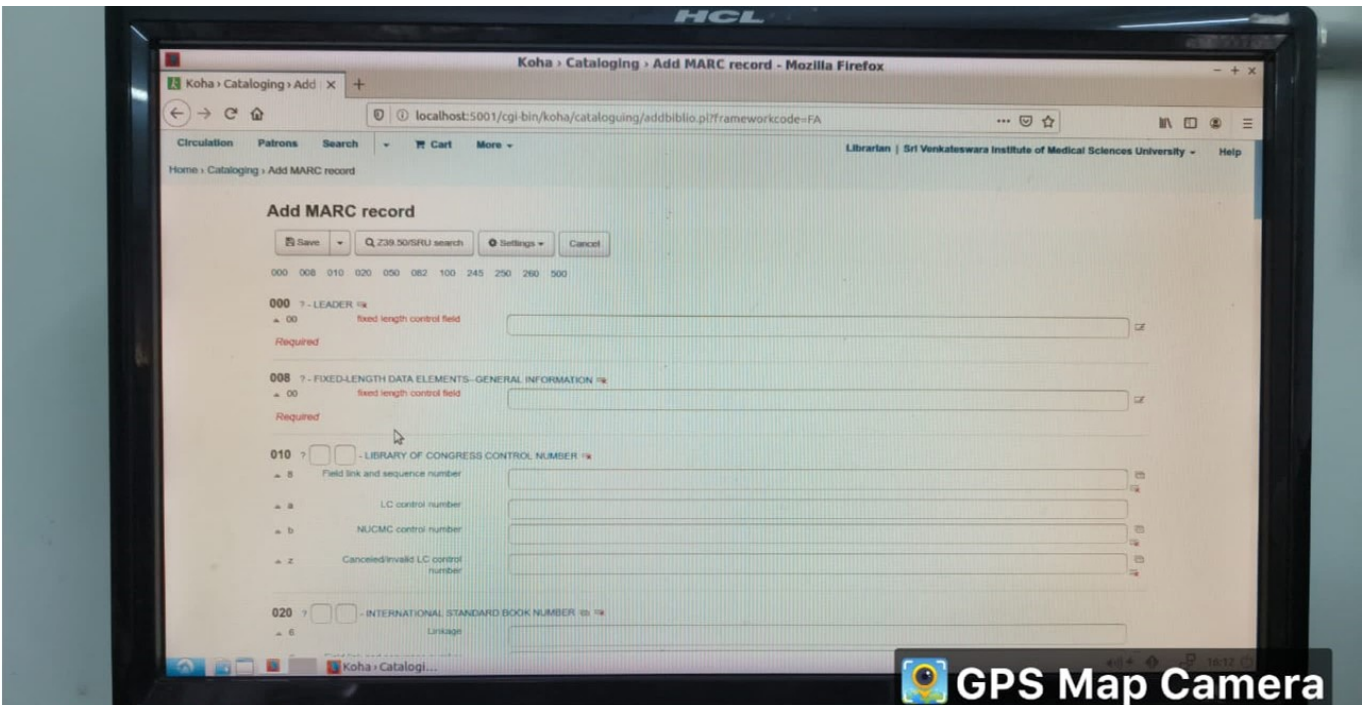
HCL

Koha › Cataloging › Add MARC record - Mozilla Firefox

Koha › Cataloging › Add ×

localhost:5001/cgi-bin/koha/cataloguing/addbiblio.pl?frameworkcode=FA

Circulation Patrons Search Cart More

Librarian | Sri Venkateswara Institute of Medical Sciences University Help

Home › Cataloging › Add MARC record

Add MARC record

Save Z39.50/SRU search Settings Cancel

000 008 010 020 050 082 100 245 250 260 500

000 ? - LEADER
00 fixed length control field
Required

008 ? - FIXED-LENGTH DATA ELEMENTS--GENERAL INFORMATION
00 fixed length control field
Required

010 ? - LIBRARY OF CONGRESS CONTROL NUMBER
8 Field link and sequence number
a LC control number
b NUCMC control number
z Canceled/invalid LC control number

020 ? - INTERNATIONAL STANDARD BOOK NUMBER
6 Linkage

Koha › Catalogi...

GPS Map Camera